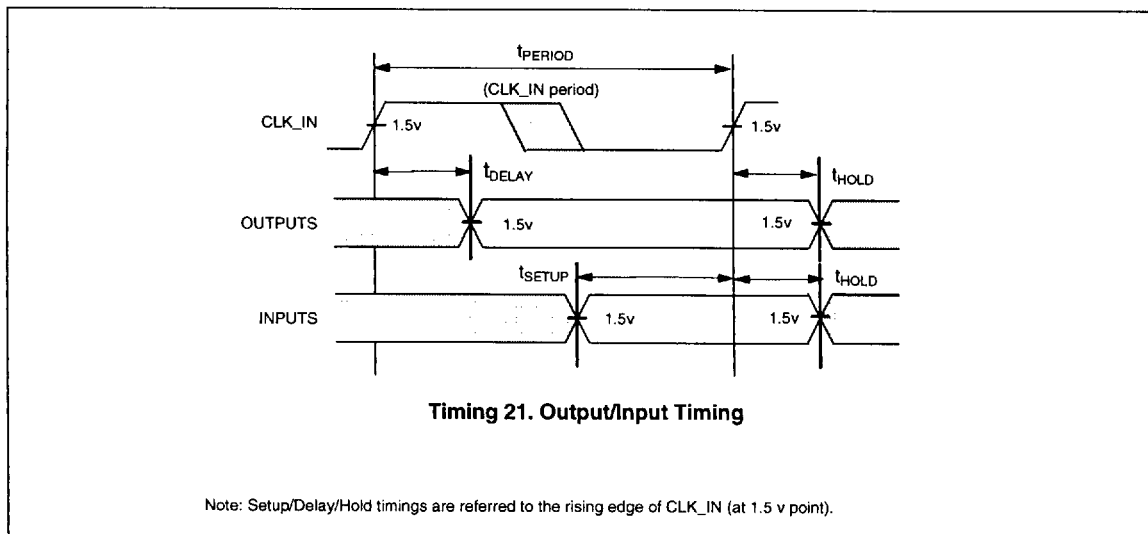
$t_{PERIOD}$

(CLK_IN period)

CLK_IN

1.5v

1.5v

$t_{DELAY}$

$t_{HOLD}$

OUTPUTS

1.5v

1.5v

$t_{SETUP}$

$t_{HOLD}$

INPUTS

1.5v

1.5v

Timing 21. Output/Input Timing

Note: Setup/Delay/Hold timings are referred to the rising edge of CLK_IN (at 1.5 v point).